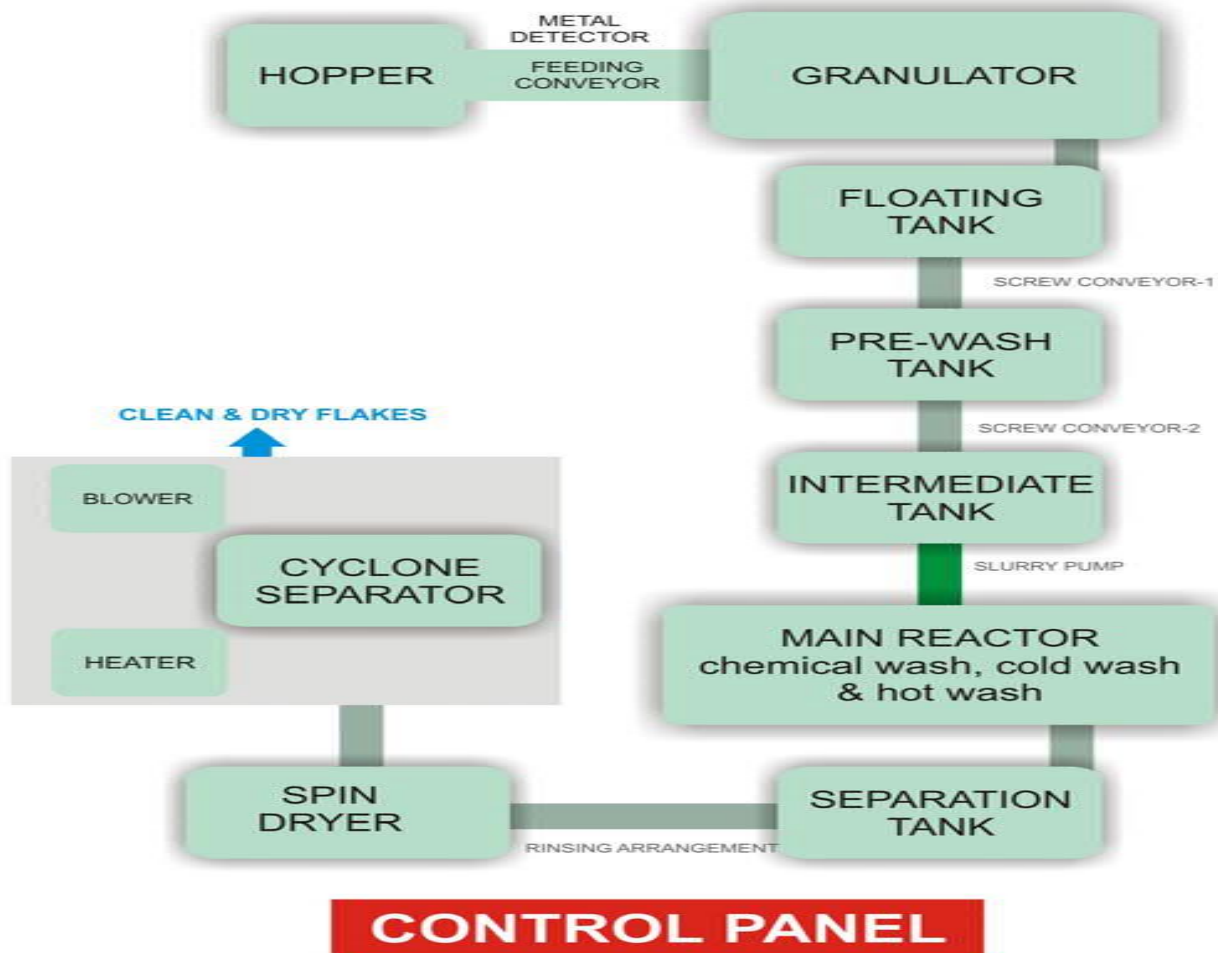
HOPPER

METAL DETECTOR

FEEDING CONVEYOR

GRANULATOR

FLOATING TANK

SCREW CONVEYOR-1

PRE-WASH TANK

SCREW CONVEYOR-2

INTERMEDIATE TANK

SLURRY PUMP

MAIN REACTOR chemical wash, cold wash & hot wash

SEPARATION TANK

RINSING ARRANGEMENT

SPIN DRYER

CLEAN & DRY FLAKES

BLOWER

CYCLONE SEPARATOR

HEATER

CONTROL PANEL